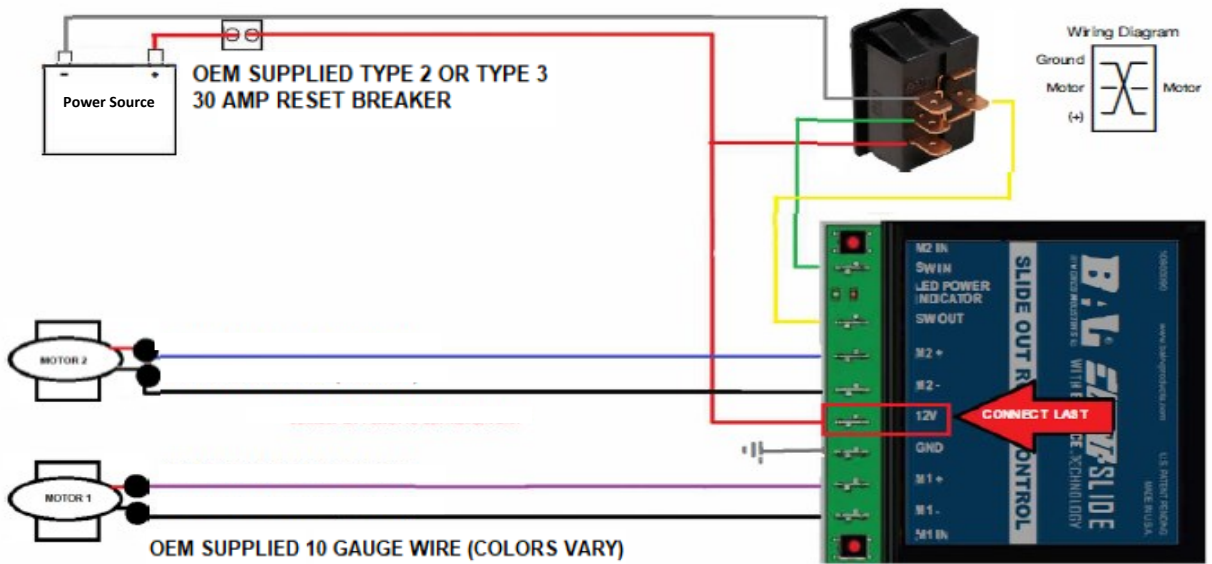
Power Source

OEM SUPPLIED TYPE 2 OR TYPE 3
30 AMP RESET BREAKER

Wiring Diagram
Ground
Motor
(+)
Motor

M2 IN
SW IN
LED POWER INDICATOR
SW OUT
M2 +
M2 -
12V
GND
M1 +
M1 -
M1 IN

SLIDE OUT R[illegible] CONTROL
B&W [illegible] SLIDE
WITH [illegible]E-XCHNOLOGY
www.bwproducts.com
U.S. PATENT PENDING
MADE IN USA

CONNECT LAST

MOTOR 2
MOTOR 1

OEM SUPPLIED 10 GAUGE WIRE (COLORS VARY)